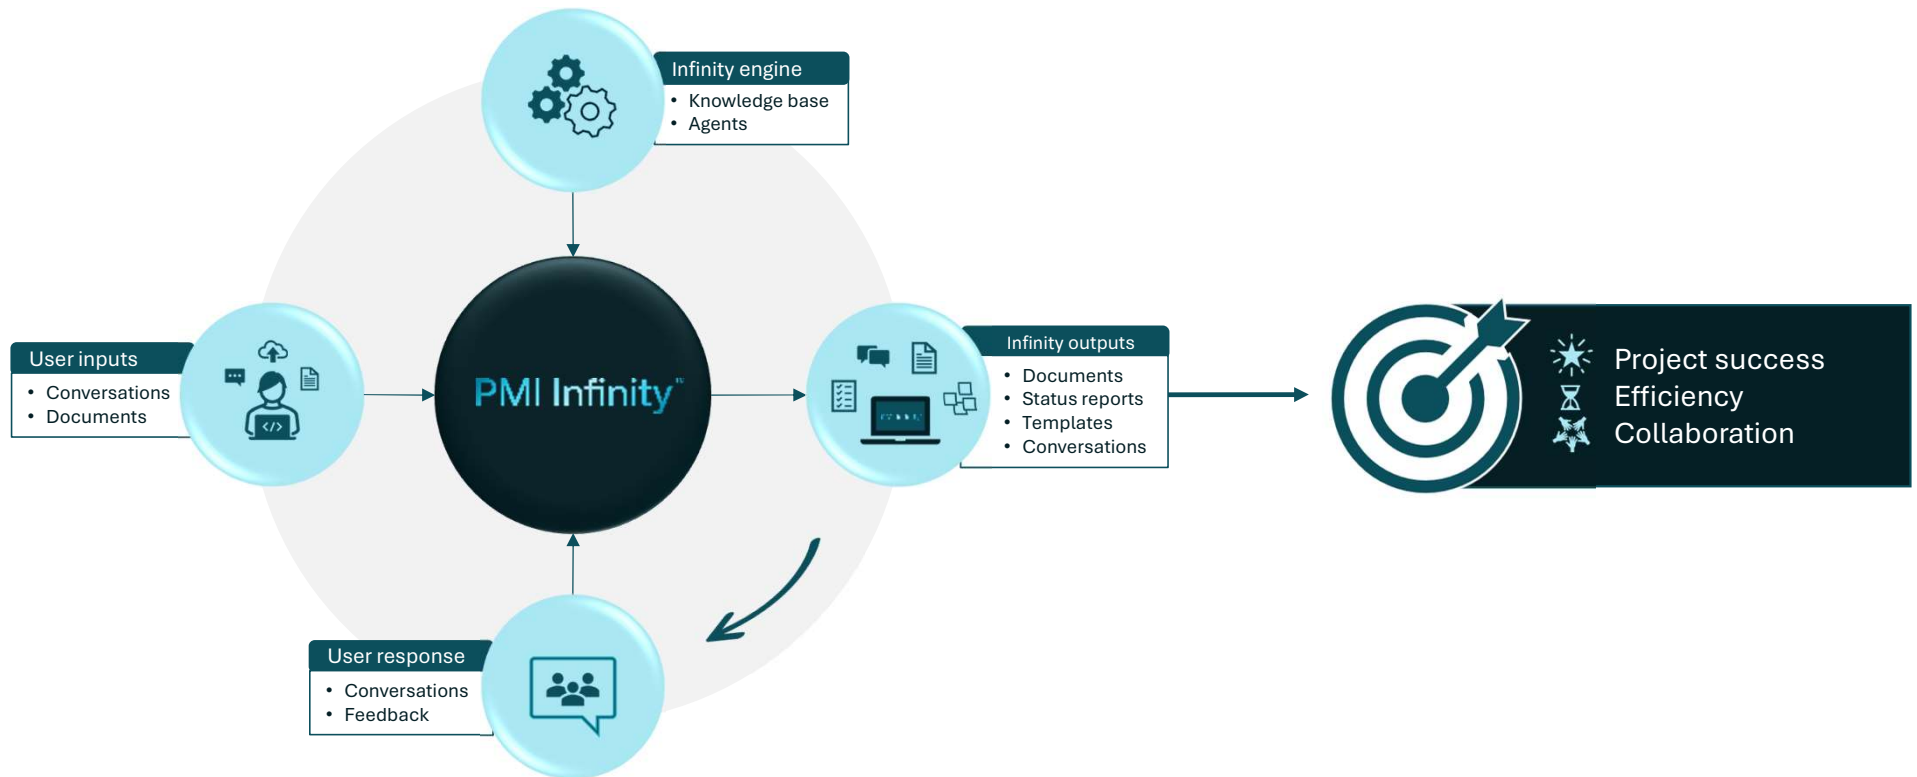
Infinity engine
- Knowledge base
- Agents

User inputs
- Conversations
- Documents

PMI Infinity™

Infinity outputs
- Documents
- Status reports
- Templates
- Conversations

Project success
Efficiency
Collaboration

User response
- Conversations
- Feedback